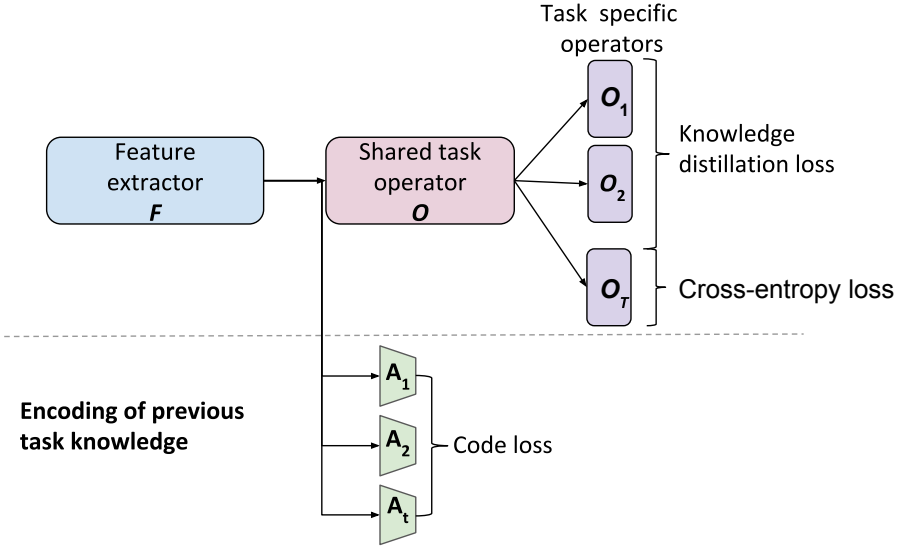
Task specific operators

Feature extractor $F$

Shared task operator $O$

$O_1$

$O_2$

$O_T$

Knowledge distillation loss

Cross-entropy loss

Encoding of previous task knowledge

$A_1$

$A_2$

$A_t$

Code loss